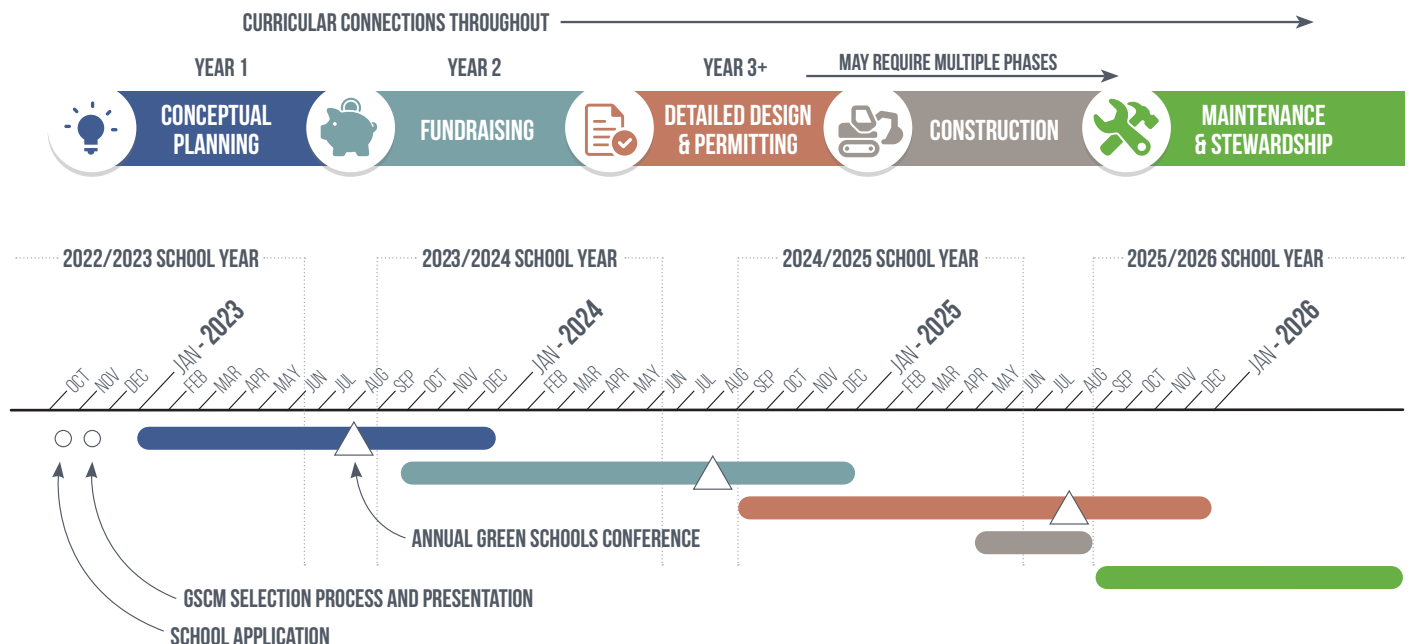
CURRICULAR CONNECTIONS THROUGHOUT

YEAR 1

YEAR 2

YEAR 3+

MAY REQUIRE MULTIPLE PHASES

CONCEPTUAL PLANNING

FUNDRAISING

DETAILED DESIGN & PERMITTING

CONSTRUCTION

MAINTENANCE & STEWARDSHIP

2022/2023 SCHOOL YEAR

2023/2024 SCHOOL YEAR

2024/2025 SCHOOL YEAR

2025/2026 SCHOOL YEAR

OCT NOV DEC JAN - 2023 FEB MAR APR MAY JUN JUL AUG SEP OCT NOV DEC JAN - 2024 FEB MAR APR MAY JUN JUL AUG SEP OCT NOV DEC JAN - 2025 FEB MAR APR MAY JUN JUL AUG SEP OCT NOV DEC JAN - 2026

ANNUAL GREEN SCHOOLS CONFERENCE

GSCM SELECTION PROCESS AND PRESENTATION

SCHOOL APPLICATION